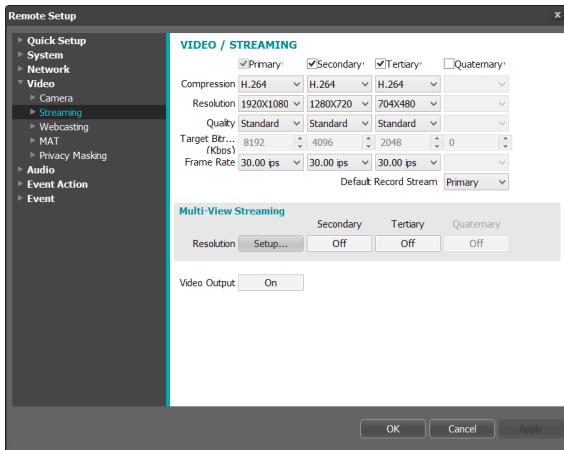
Remote Setup

× 

Quick Setup
System
Network
Video
Camera
Streaming
Webcasting
MAT
Privacy Masking
Audio
Event Action
Event

VIDEO / STREAMING

| | Primary | Secondary | Tertiary | Quaternary |
|---|---|---|---|---|
| Compression | H.264 | H.264 | H.264 | |
| Resolution | 1920X1080 | 1280X720 | 704X480 | |
| Quality | Standard | Standard | Standard | |
| Target Bitr... (Kbps) | 8192 | 4096 | 2048 | 0 |
| Frame Rate | 30.00 ips | 30.00 ips | 30.00 ips | |

Default Record Stream Primary

Multi-View Streaming

| | Secondary | Tertiary | Quaternary |
|---|---|---|---|
| Resolution Setup... | Off | Off | Off |

Video Output On

OK Cancel Apply